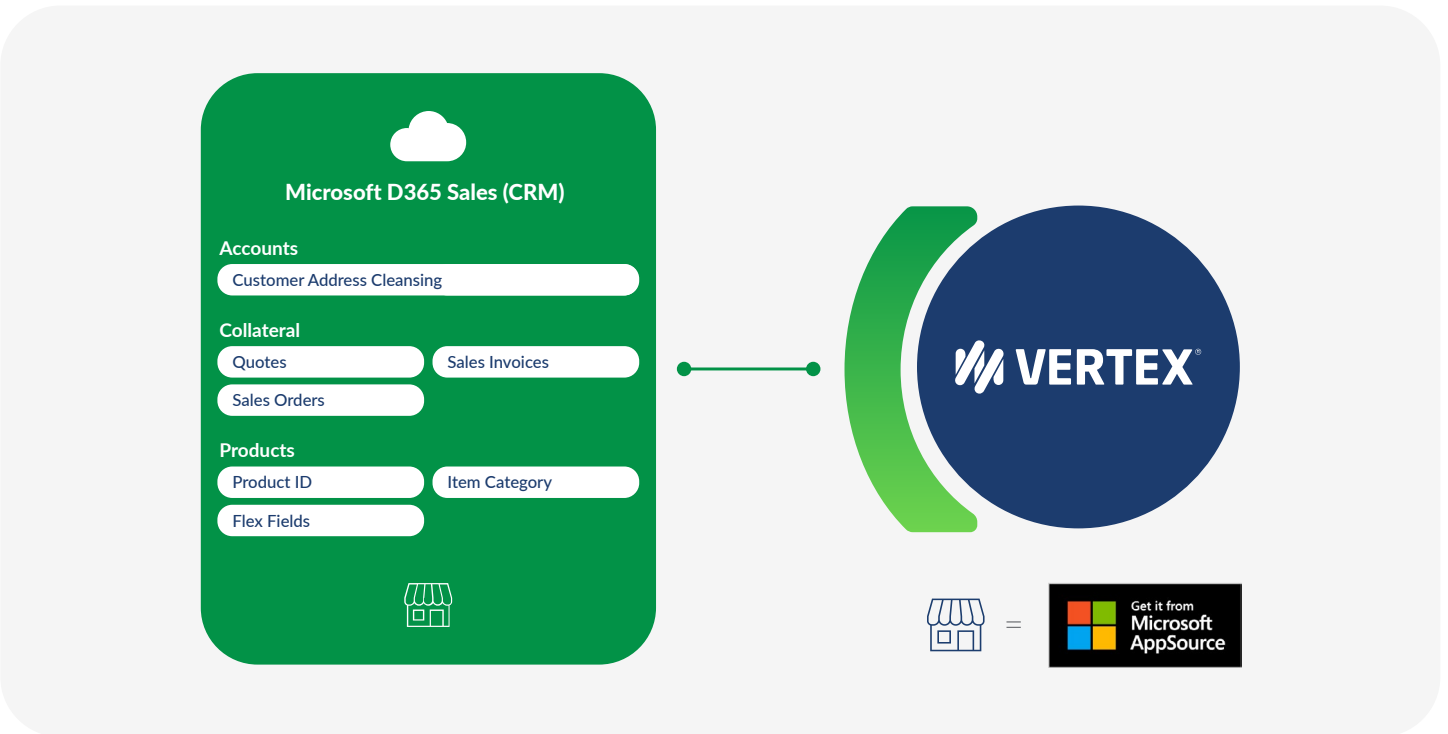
Microsoft D365 Sales (CRM)

Accounts

Customer Address Cleansing

Collateral

Quotes

Sales Invoices

Sales Orders

Products

Product ID

Item Category

Flex Fields

VERTEX®

=

Get it from
Microsoft
AppSource